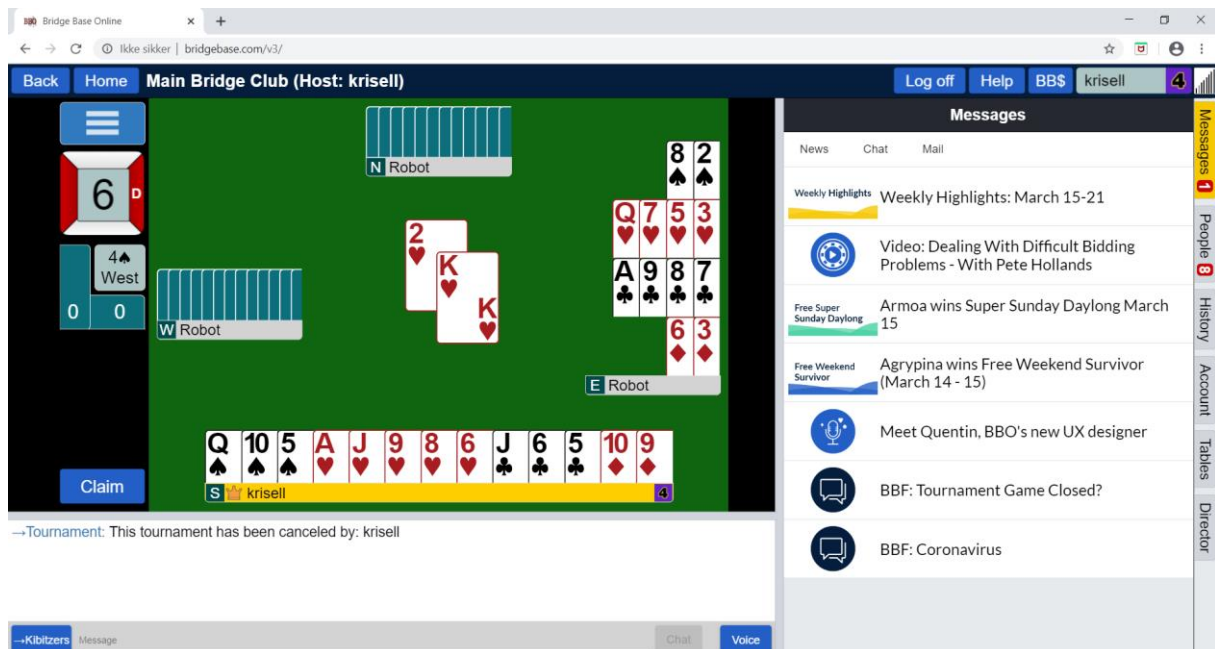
BBO Bridge Base Online × +

← → C ⓘ Ikke sikker | bridgebase.com/v3/

Back Home Main Bridge Club (Host: krisell) Log off Help BB$ krisell 4

6 D

4♠ West

0 0

N Robot

W Robot

E Robot

8 ♠ 2 ♠
Q ♥ 7 ♥ 5 ♥ 3 ♥
A ♣ 9 ♣ 8 ♣ 7 ♣
6 ♦ 3 ♦

2 ♥
K ♥
K ♥

Q ♠ 10 ♠ 5 ♠ A ♥ J ♥ 9 ♥ 8 ♥ 6 ♥ J ♣ 6 ♣ 5 ♣ 10 ♦ 9 ♦

Claim

S krisell 4

→Tournament: This tournament has been canceled by: krisell

→Kibitzers Message Chat Voice

Messages

News Chat Mail

Weekly Highlights Weekly Highlights: March 15-21

Video: Dealing With Difficult Bidding Problems - With Pete Hollands

Free Super Sunday Daylong Armoa wins Super Sunday Daylong March 15

Free Weekend Survivor Agrypina wins Free Weekend Survivor (March 14 - 15)

Meet Quentin, BBO's new UX designer

BBF: Tournament Game Closed?

BBF: Coronavirus

Messages 1 People 8 History Account Tables Director